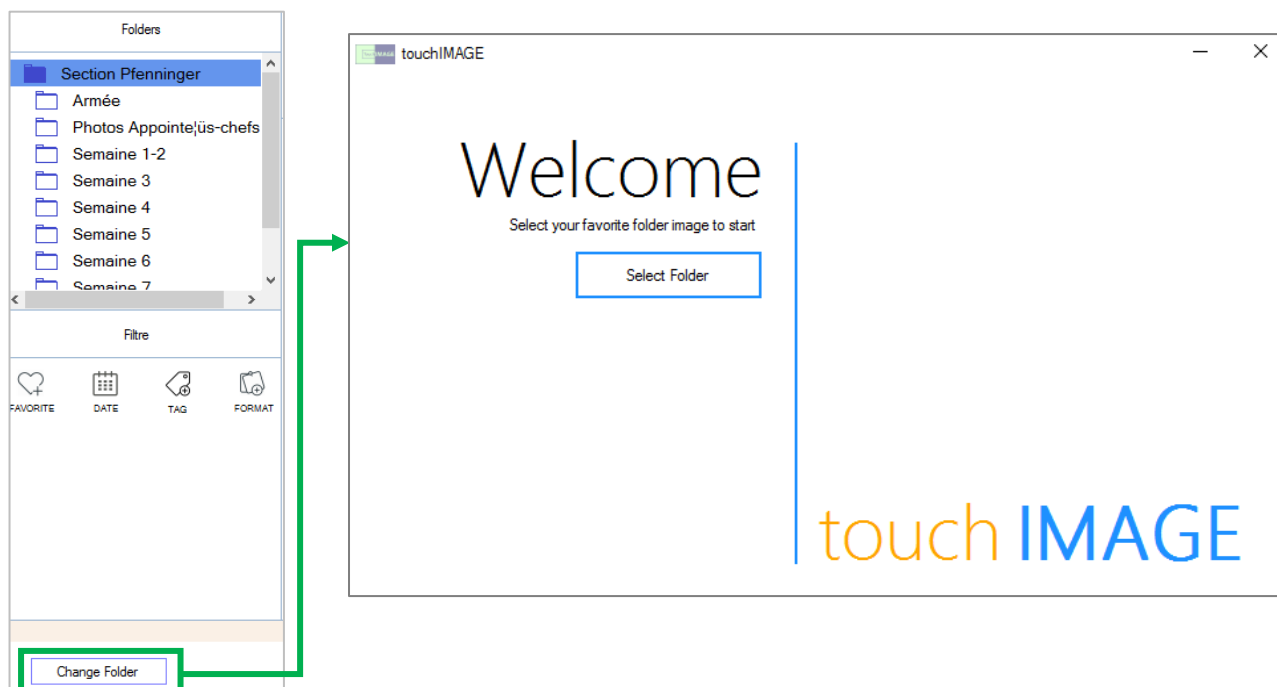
Folders

Section Pfenninger
Armée
Photos Appointe¦üs-chefs
Semaine 1-2
Semaine 3
Semaine 4
Semaine 5
Semaine 6
Semaine 7

Filtre

FAVORITE
DATE
TAG
FORMAT

Change Folder

touchIMAGE

Welcome

Select your favorite folder image to start

Select Folder

touch IMAGE